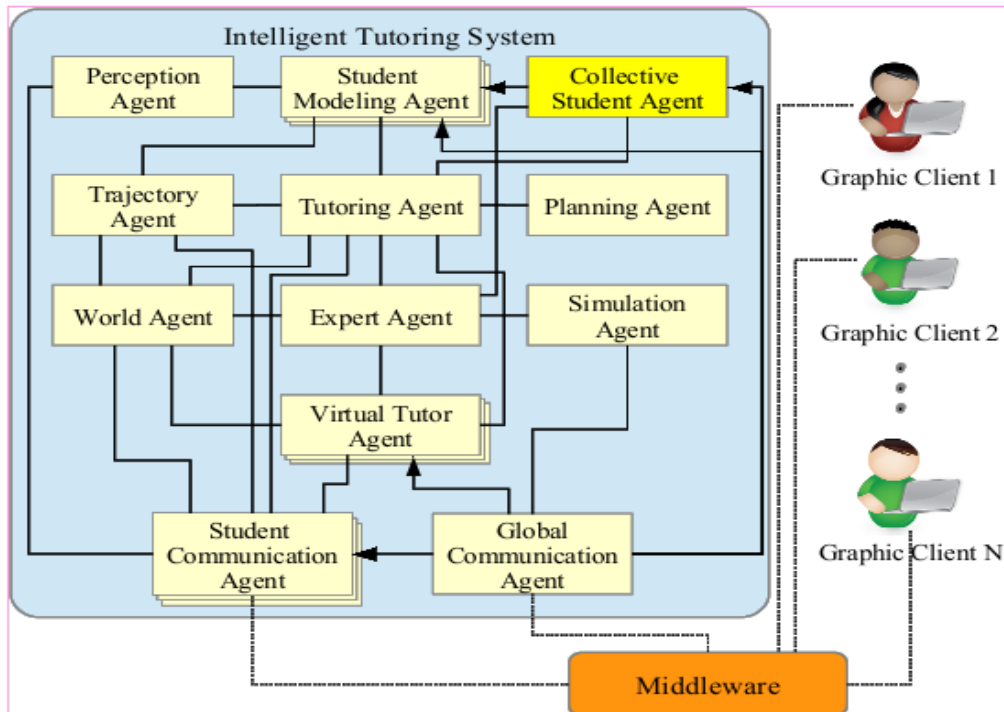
Intelligent Tutoring System

Perception Agent

Student Modeling Agent

Collective Student Agent

Trajectory Agent

Tutoring Agent

Planning Agent

World Agent

Expert Agent

Simulation Agent

Virtual Tutor Agent

Student Communication Agent

Global Communication Agent

Graphic Client 1

Graphic Client 2

Graphic Client N

Middleware